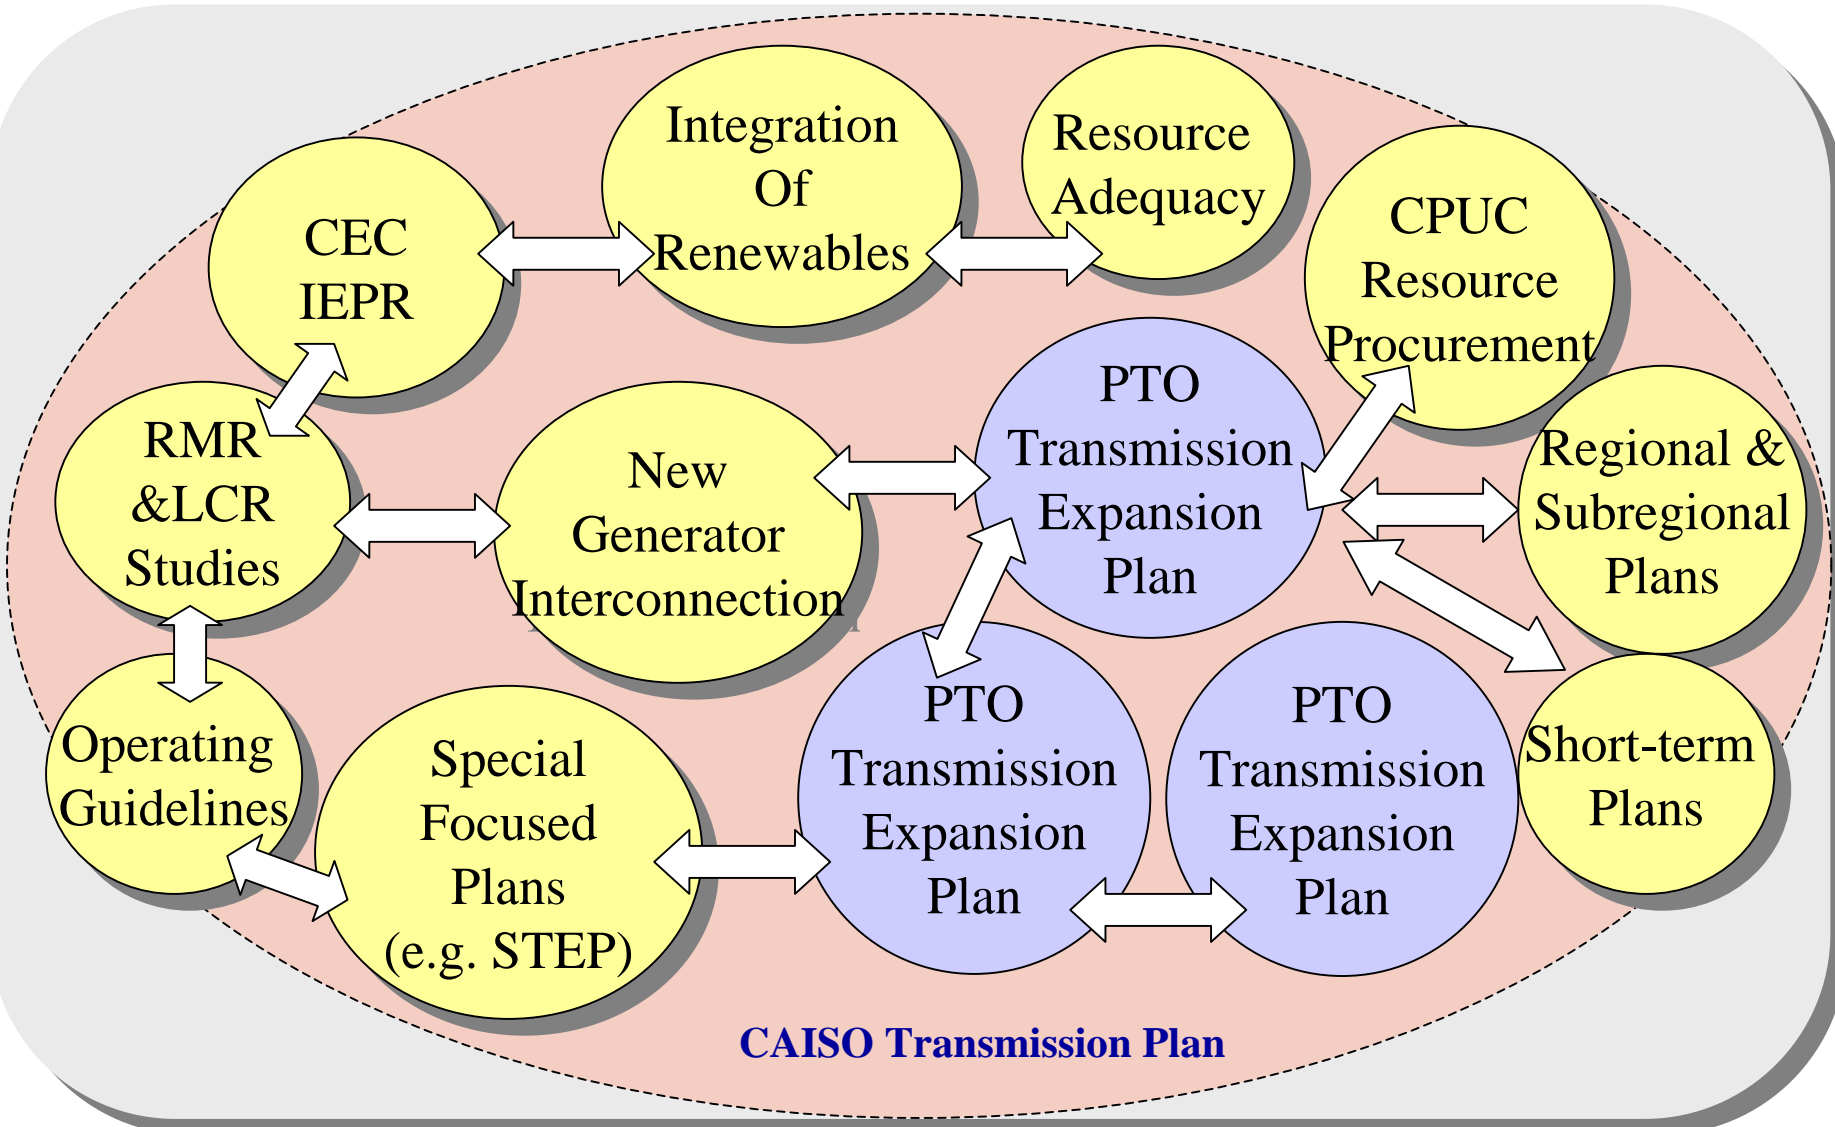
Integration Of Renewables

Resource Adequacy

CEC IEPR

CPUC Resource Procurement

PTO Transmission Expansion Plan

RMR &LCR Studies

New Generator Interconnection

Regional & Subregional Plans

PTO Transmission Expansion Plan

PTO Transmission Expansion Plan

Short-term Plans

Operating Guidelines

Special Focused Plans (e.g. STEP)

CAISO Transmission Plan